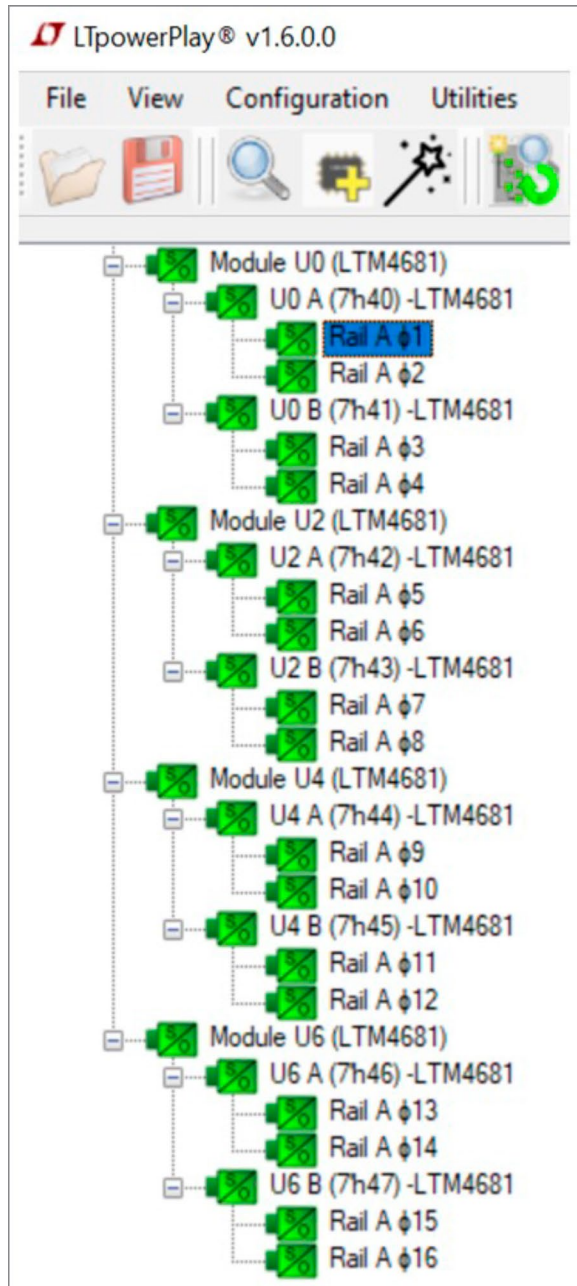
LTpowerPlay® v1.6.0.0

File View Configuration Utilities

Module U0 (LTM4681)
U0 A (7h40) -LTM4681
Rail A ϕ1
Rail A ϕ2
U0 B (7h41) -LTM4681
Rail A ϕ3
Rail A ϕ4
Module U2 (LTM4681)
U2 A (7h42) -LTM4681
Rail A ϕ5
Rail A ϕ6
U2 B (7h43) -LTM4681
Rail A ϕ7
Rail A ϕ8
Module U4 (LTM4681)
U4 A (7h44) -LTM4681
Rail A ϕ9
Rail A ϕ10
U4 B (7h45) -LTM4681
Rail A ϕ11
Rail A ϕ12
Module U6 (LTM4681)
U6 A (7h46) -LTM4681
Rail A ϕ13
Rail A ϕ14
U6 B (7h47) -LTM4681
Rail A ϕ15
Rail A ϕ16